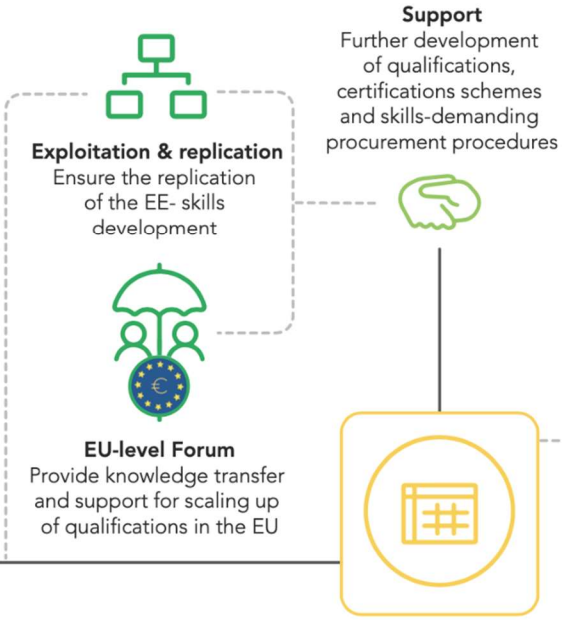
Support
Further development of qualifications, certifications schemes and skills-demanding procurement procedures

Exploitation & replication
Ensure the replication of the EE- skills development

€

EU-level Forum
Provide knowledge transfer and support for scaling up of qualifications in the EU